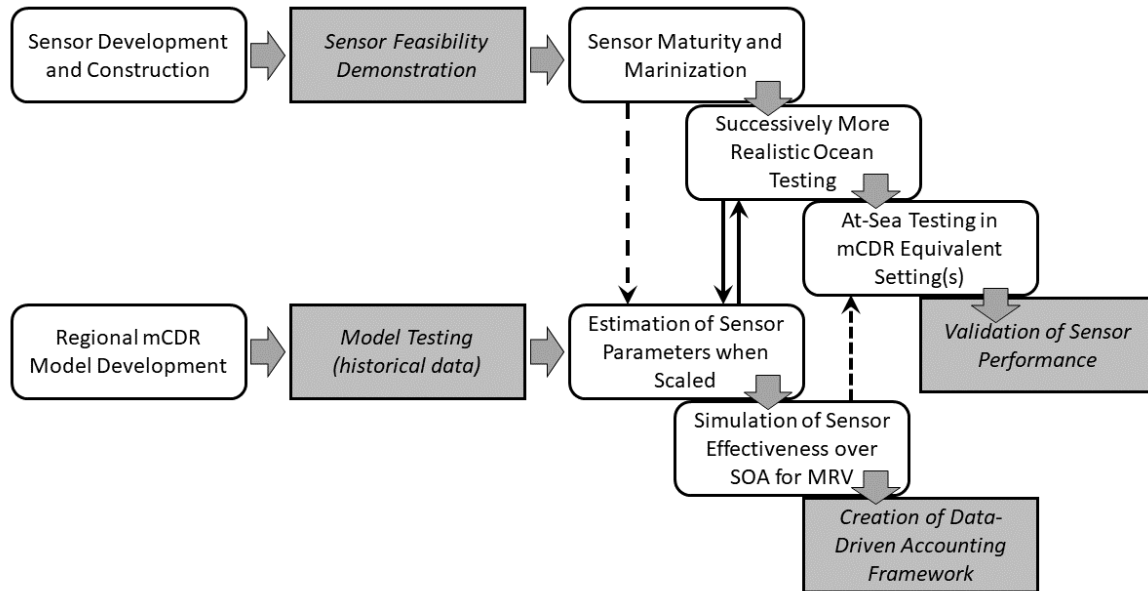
Sensor Development and Construction

*Sensor Feasibility Demonstration*

Sensor Maturity and Marinization

Successively More Realistic Ocean Testing

At-Sea Testing in mCDR Equivalent Setting(s)

*Validation of Sensor Performance*

Regional mCDR Model Development

*Model Testing (historical data)*

Estimation of Sensor Parameters when Scaled

Simulation of Sensor Effectiveness over SOA for MRV

*Creation of Data-Driven Accounting Framework*